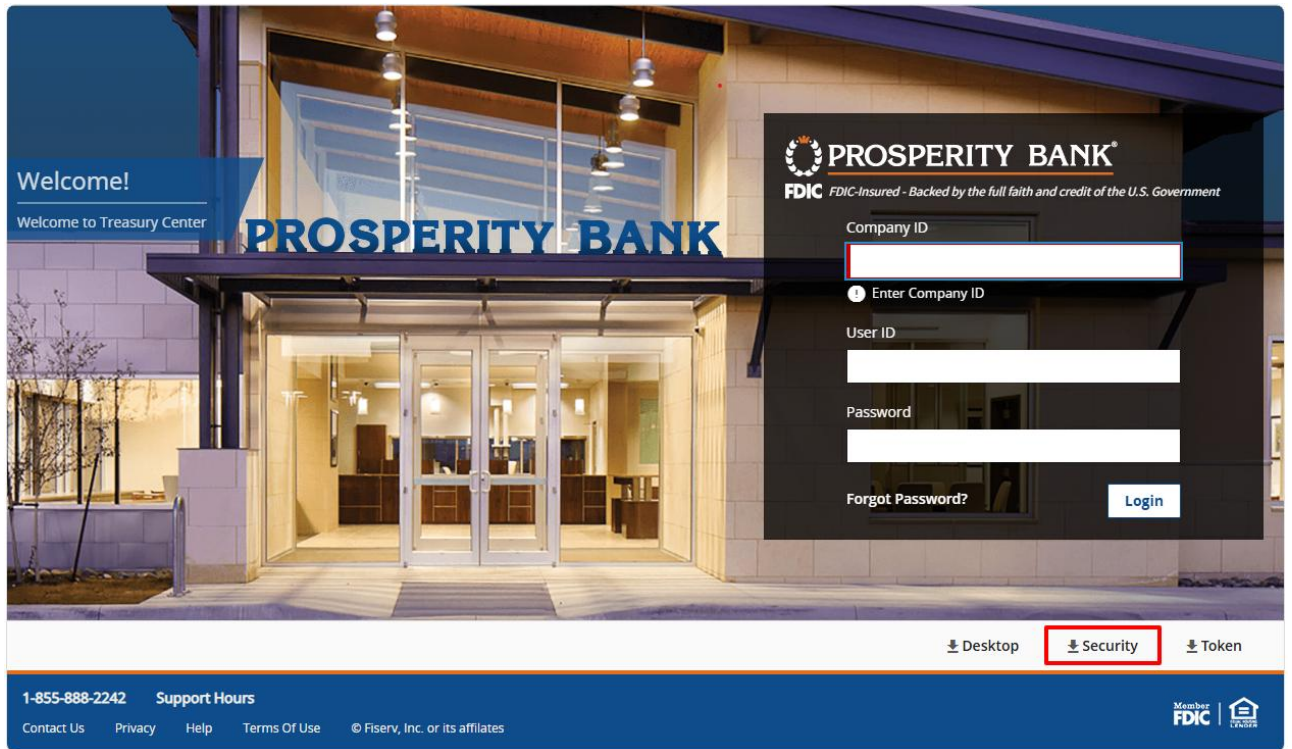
Welcome!

Welcome to Treasury Center

PROSPERITY BANK

PROSPERITY BANK®

FDIC FDIC-Insured - Backed by the full faith and credit of the U.S. Government

Company ID

Enter Company ID

User ID

Password

Forgot Password?

Login

Desktop Security Token

1-855-888-2242 Support Hours

Contact Us Privacy Help Terms Of Use © Fiserv, Inc. or its affilates

Member FDIC